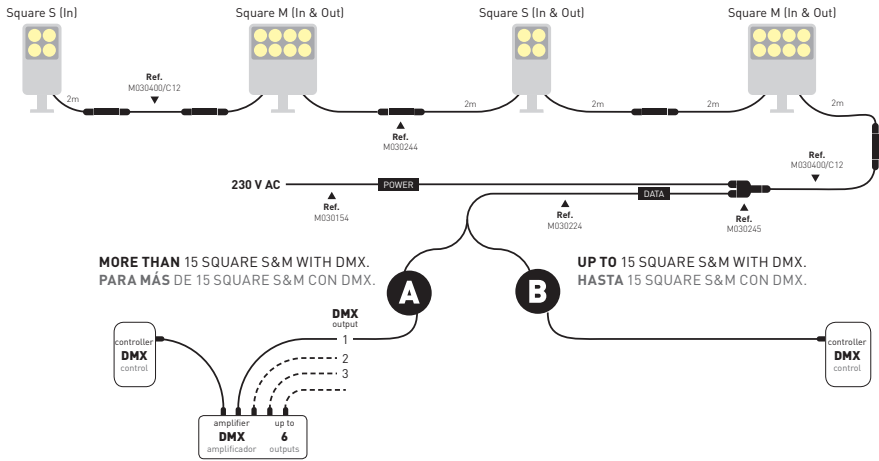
Square S (In)

Square M (In & Out)

Square S (In & Out)

Square M (In & Out)

2m

Ref.
M030400/C12

Ref.
M030244

2m

2m

2m

2m

Ref.
M030400/C12

230 V AC

POWER

Ref.
M030154

DATA

Ref.
M030224

Ref.
M030245

MORE THAN 15 SQUARE S&M WITH DMX.
PARA MÁS DE 15 SQUARE S&M CON DMX.

UP TO 15 SQUARE S&M WITH DMX.
HASTA 15 SQUARE S&M CON DMX.

A

B

DMX
output

1
2
3

controller
DMX
control

controller
DMX
control

amplifier
DMX
amplificador

up to
6
outputs